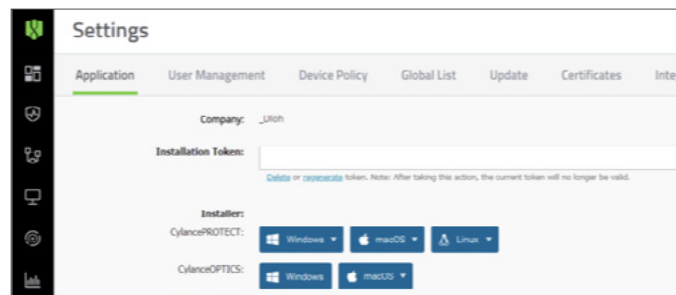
Settings

Application User Management Device Policy Global List Update Certificates Inte

Company: _Uloh

Installation Token:

Delete or regenerate token. Note: After taking this action, the current token will no longer be valid.

Installer:

CylancePROTECT: Windows macOS Linux

CylanceOPTICS: Windows macOS